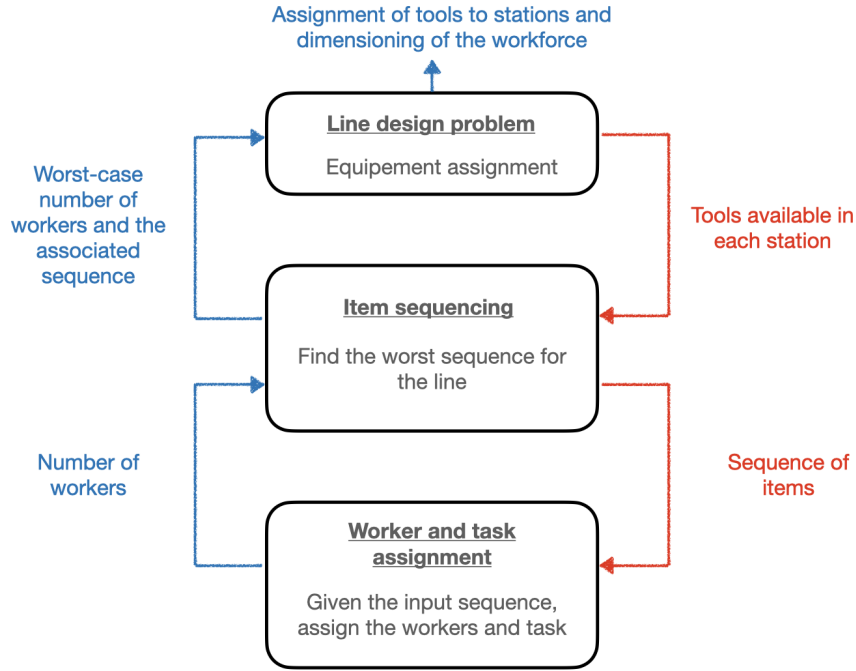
Assignment of tools to stations and dimensioning of the workforce

Line design problem

Equipement assignment

Worst-case number of workers and the associated sequence

Tools available in each station

Item sequencing

Find the worst sequence for the line

Number of workers

Sequence of items

Worker and task assignment

Given the input sequence, assign the workers and task